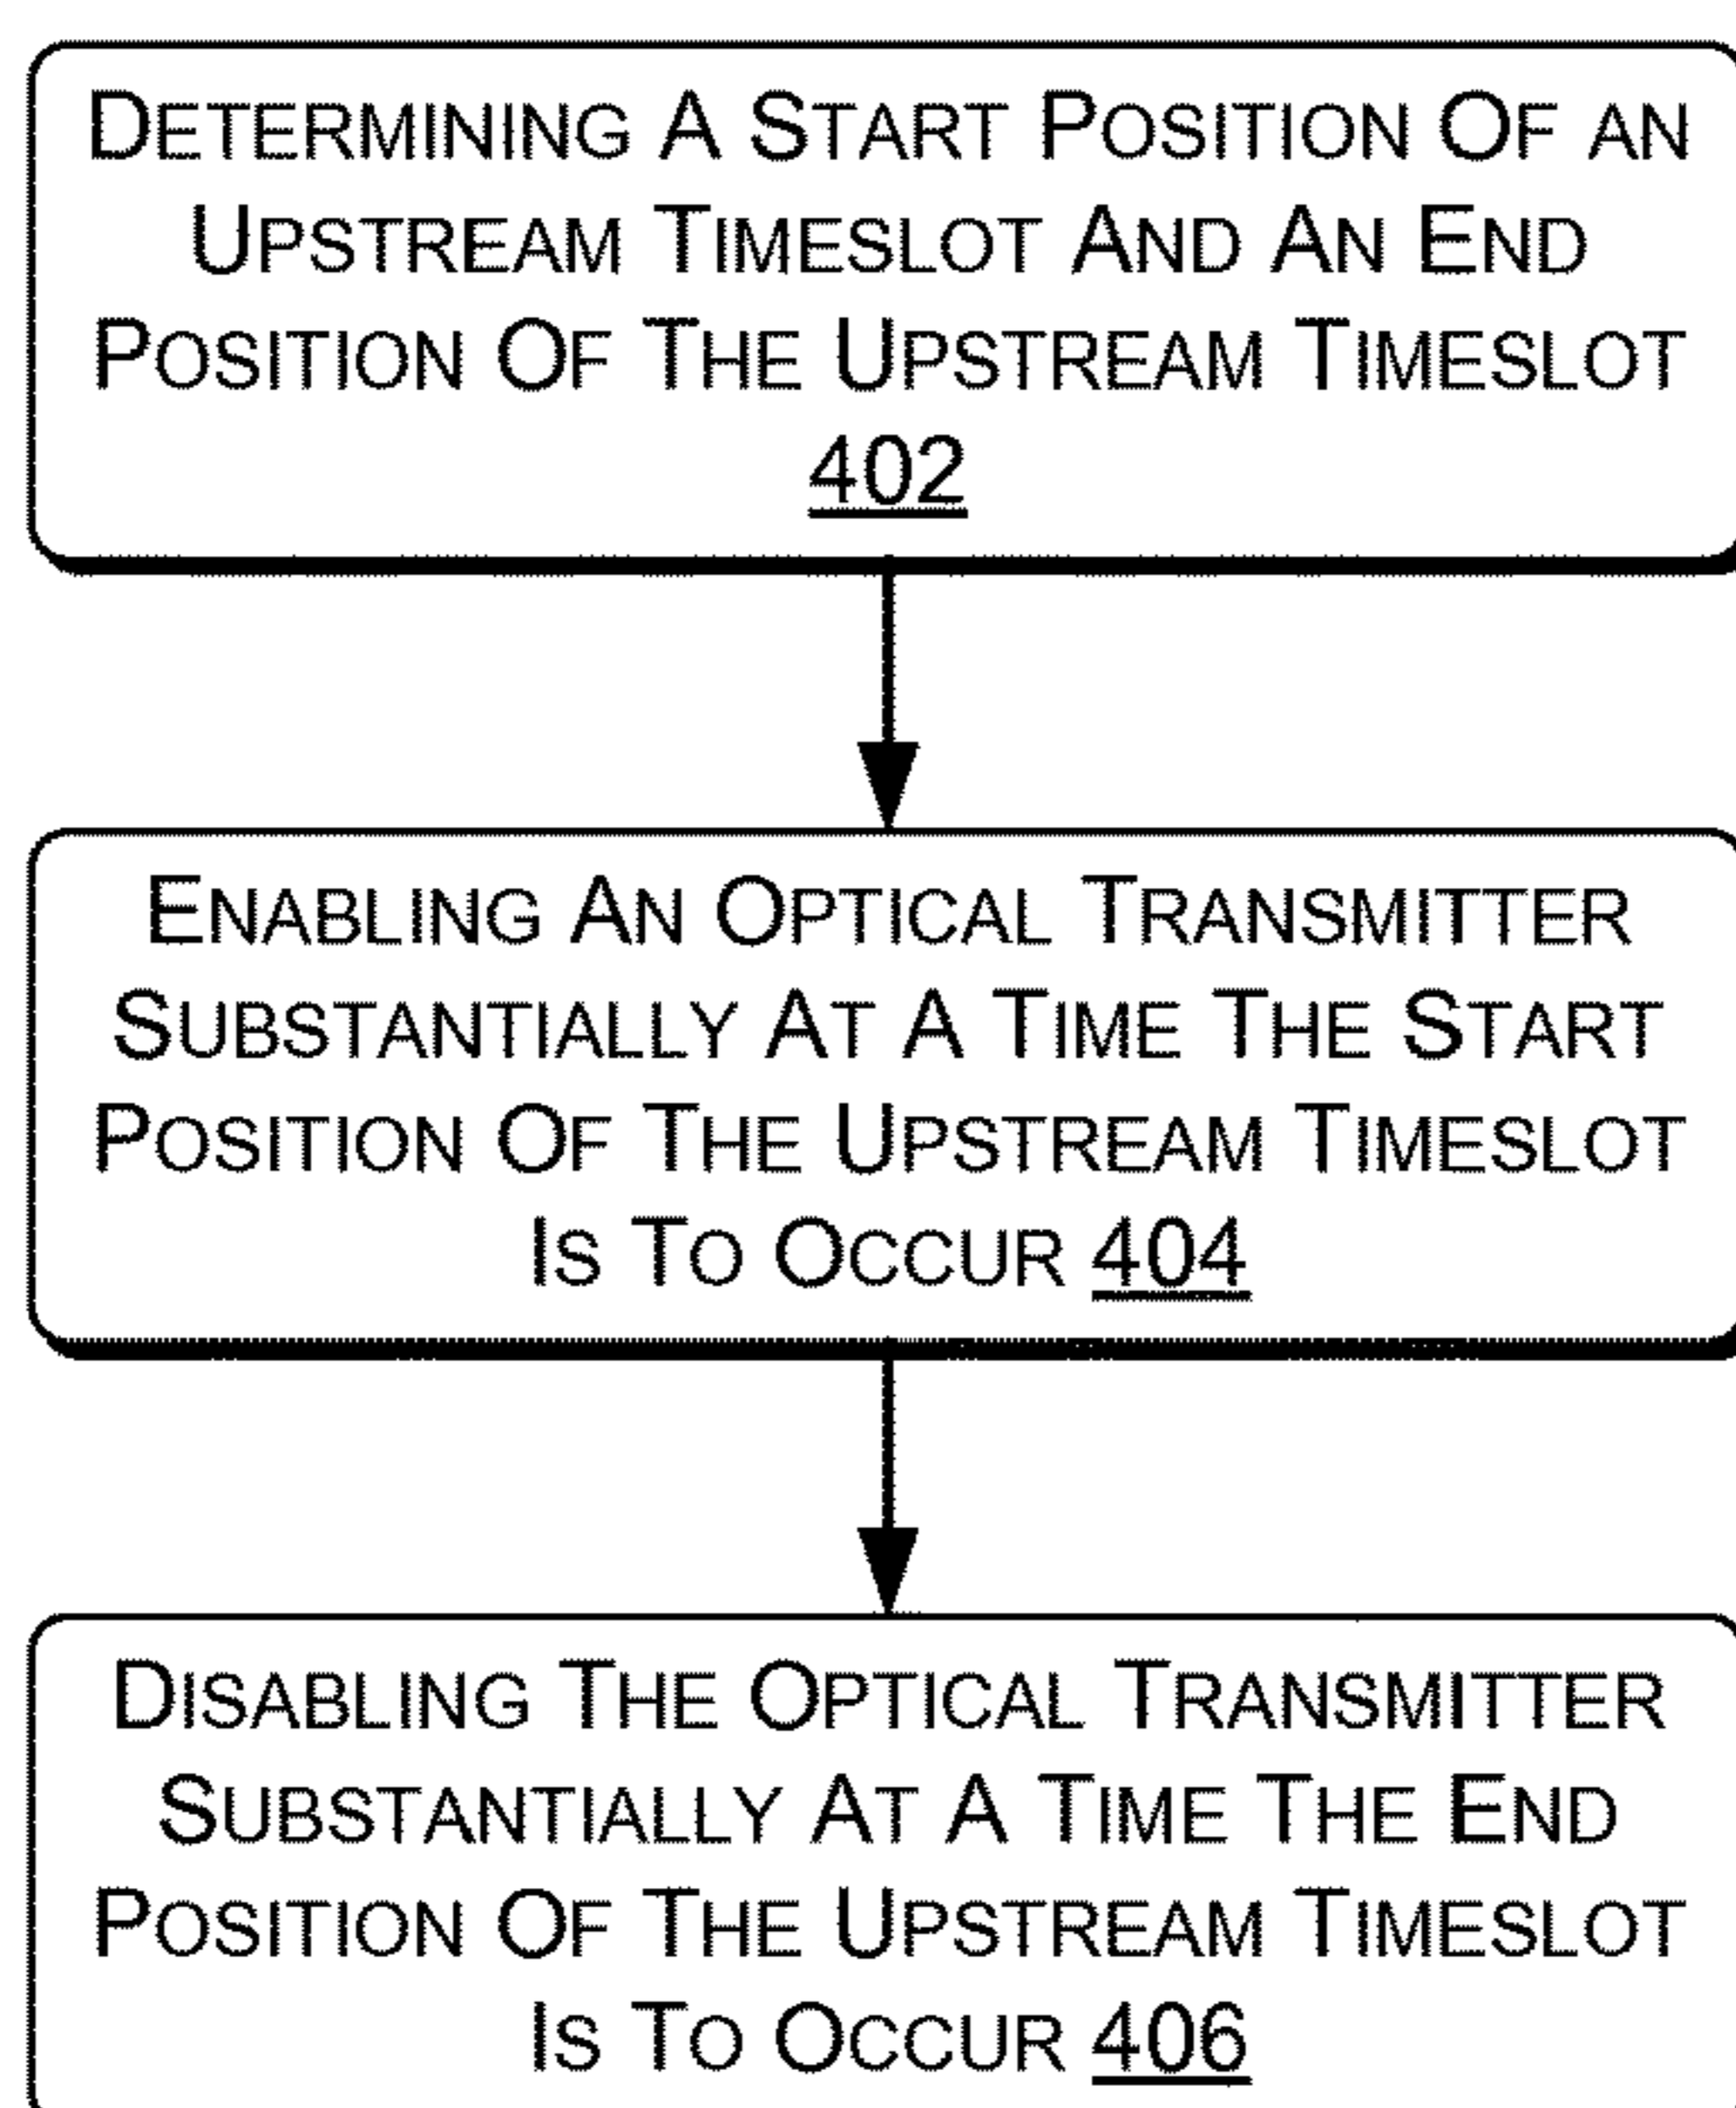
Determining A Start Position Of an Upstream Timeslot And An End Position Of The Upstream Timeslot 402

Enabling An Optical Transmitter Substantially At A Time The Start Position Of The Upstream Timeslot Is To Occur 404

Disabling The Optical Transmitter Substantially At A Time The End Position Of The Upstream Timeslot Is To Occur 406